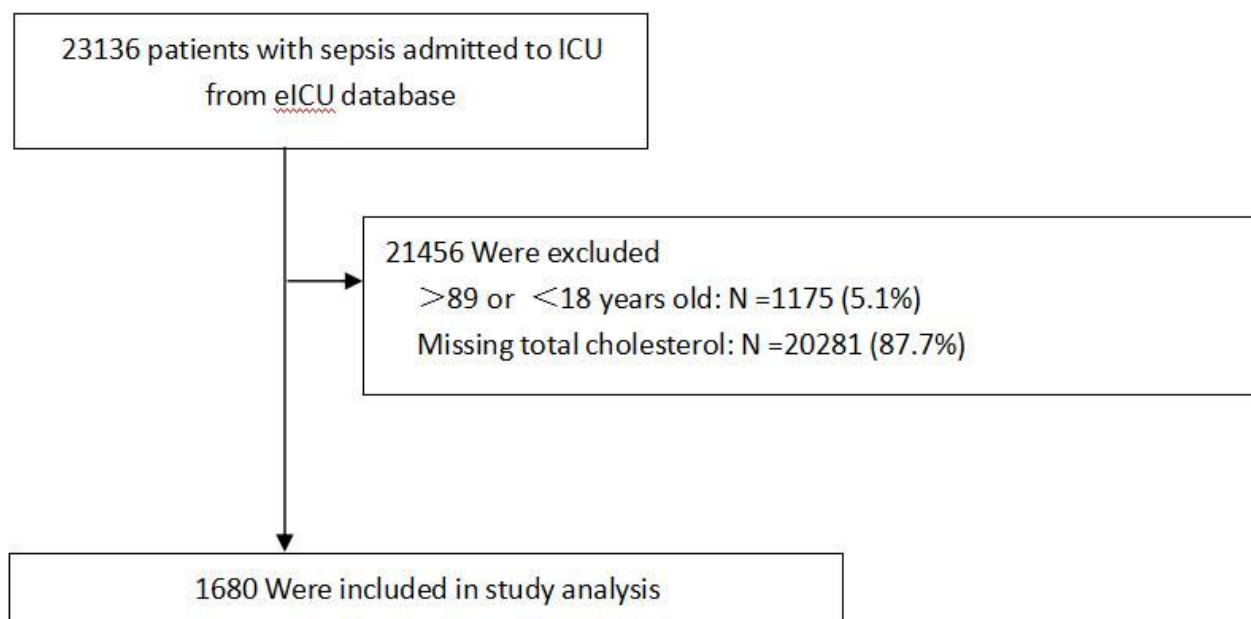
23136 patients with sepsis admitted to ICU from eICU database

21456 Were excluded
＞89 or ＜18 years old: N =1175 (5.1%)
Missing total cholesterol: N =20281 (87.7%)

1680 Were included in study analysis